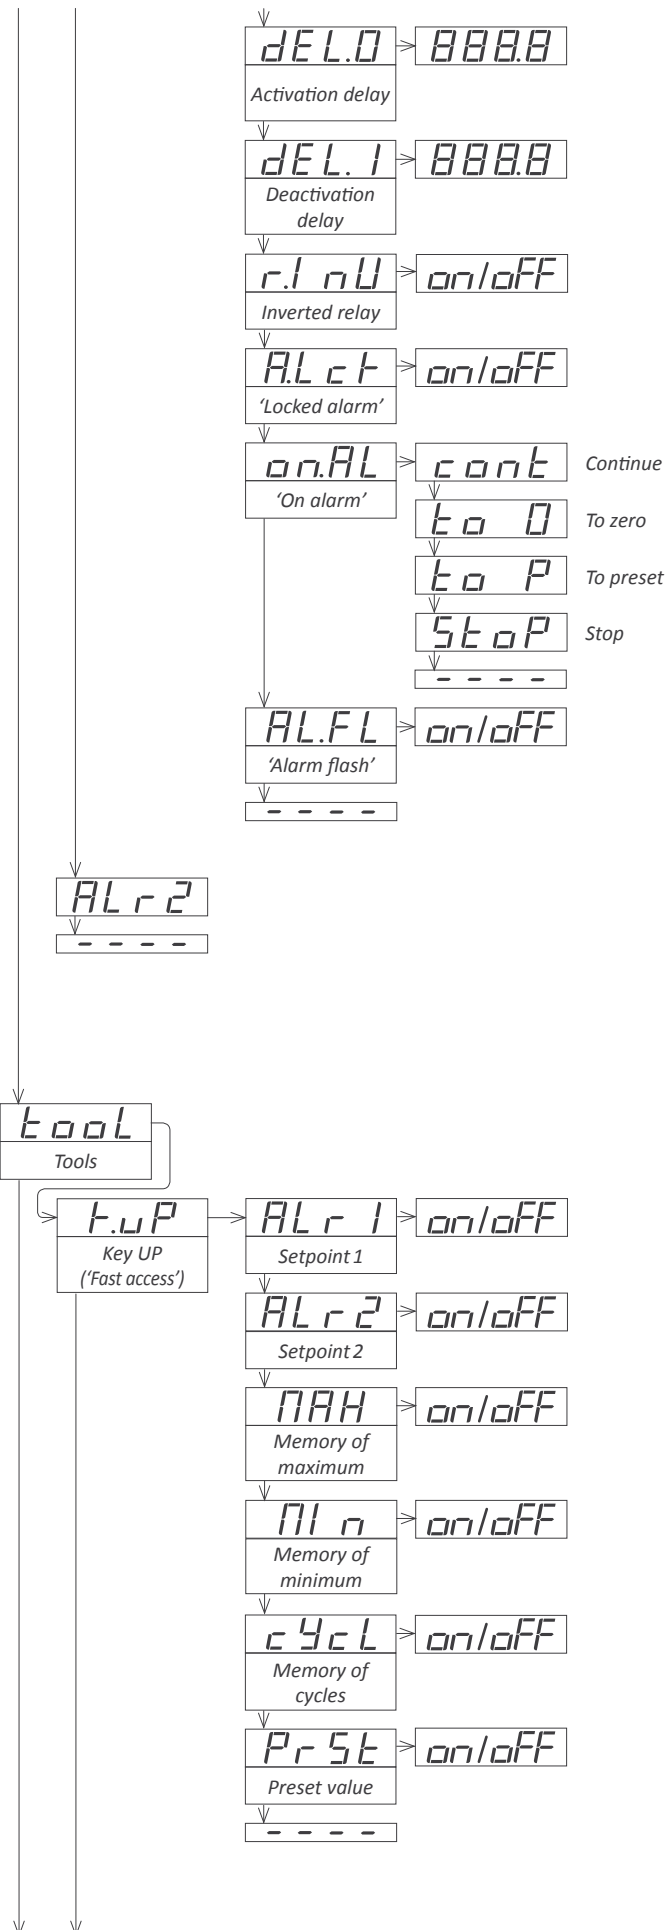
dEL.0
888.8
Activation delay

dEL.1
888.8
Deactivation delay

r.InU
on/oFF
Inverted relay

A.Lct
on/oFF
'Locked alarm'

on.AL
'On alarm'
cont
Continue
to 0
To zero
to P
To preset
StoP
Stop
- - - -

AL.FL
on/oFF
'Alarm flash'
- - - -

ALr2
- - - -

tooL
Tools

t.uP
Key UP ('Fast access')

ALr1
on/oFF
Setpoint 1

ALr2
on/oFF
Setpoint 2

MAH
on/oFF
Memory of maximum

MIn
on/oFF
Memory of minimum

cYcL
on/oFF
Memory of cycles

PrSt
on/oFF
Preset value
- - - -